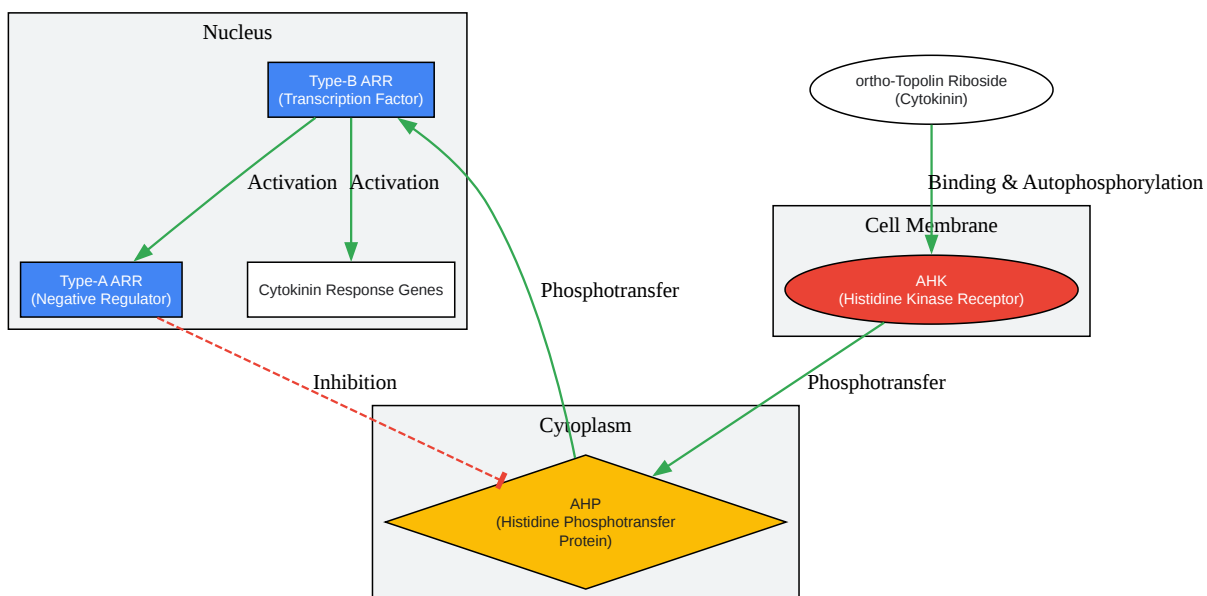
Nucleus

Type-B ARR
(Transcription Factor)

Activation

Activation

Type-A ARR
(Negative Regulator)

Cytokinin Response Genes

ortho-Topolin Riboside
(Cytokinin)

Binding & Autophosphorylation

Cell Membrane

AHK
(Histidine Kinase Receptor)

Phosphotransfer

Phosphotransfer

Inhibition

Cytoplasm

AHP
(Histidine Phosphotransfer
Protein)